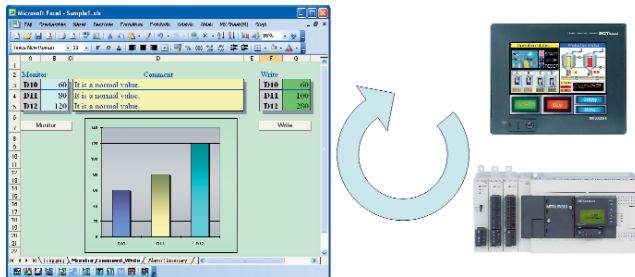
Microsoft Excel - Sample1.xls

Monitor

Comment

Write

| D10 | 60 | It is a normal value. |
|---|---|---|
| D11 | 80 | It is a normal value. |
| D12 | 120 | It is a normal value. |

| D10 | 60 |
|---|---|
| D11 | 100 |
| D12 | 250 |

Monitor

Write

D10 D11 D12